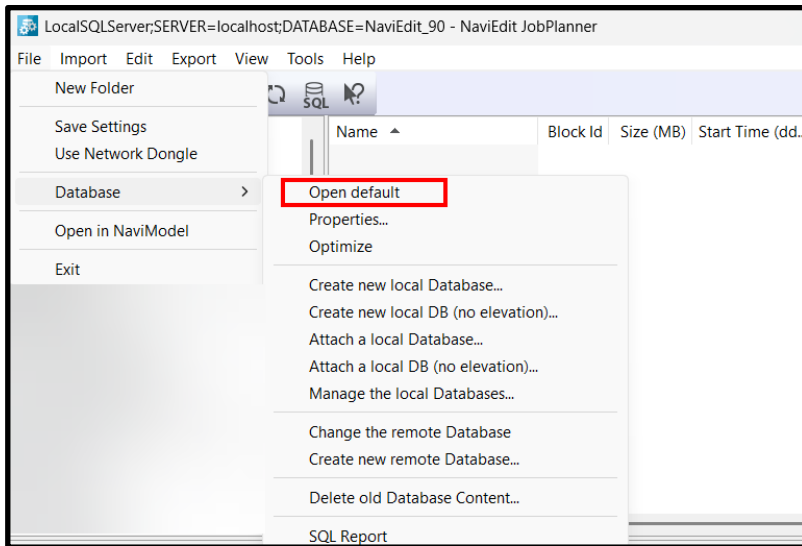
LocalSQLServer;SERVER=localhost;DATABASE=NaviEdit_90 - NaviEdit JobPlanner

File Import Edit Export View Tools Help

New Folder

Save Settings
Use Network Dongle

Database >

Open in NaviModel

Exit

SQL

Name ▲ Block Id Size (MB) Start Time (dd.

Open default
Properties...
Optimize

Create new local Database...
Create new local DB (no elevation)...
Attach a local Database...
Attach a local DB (no elevation)...
Manage the local Databases...

Change the remote Database
Create new remote Database...

Delete old Database Content...

SQL Report